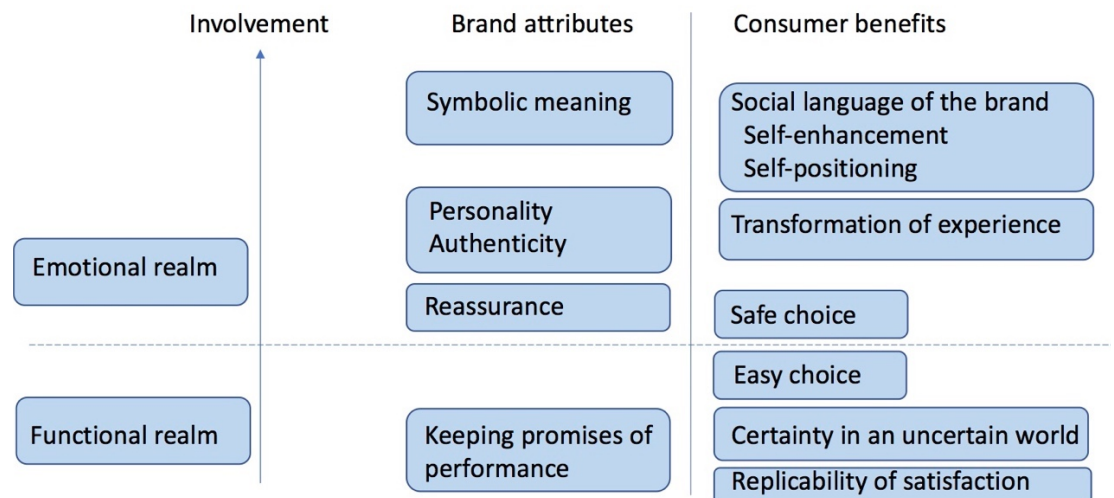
Involvement

Brand attributes

Consumer benefits

Symbolic meaning

Social language of the brand
Self-enhancement
Self-positioning

Personality
Authenticity

Transformation of experience

Emotional realm

Reassurance

Safe choice

Easy choice

Functional realm

Keeping promises of performance

Certainty in an uncertain world

Replicability of satisfaction